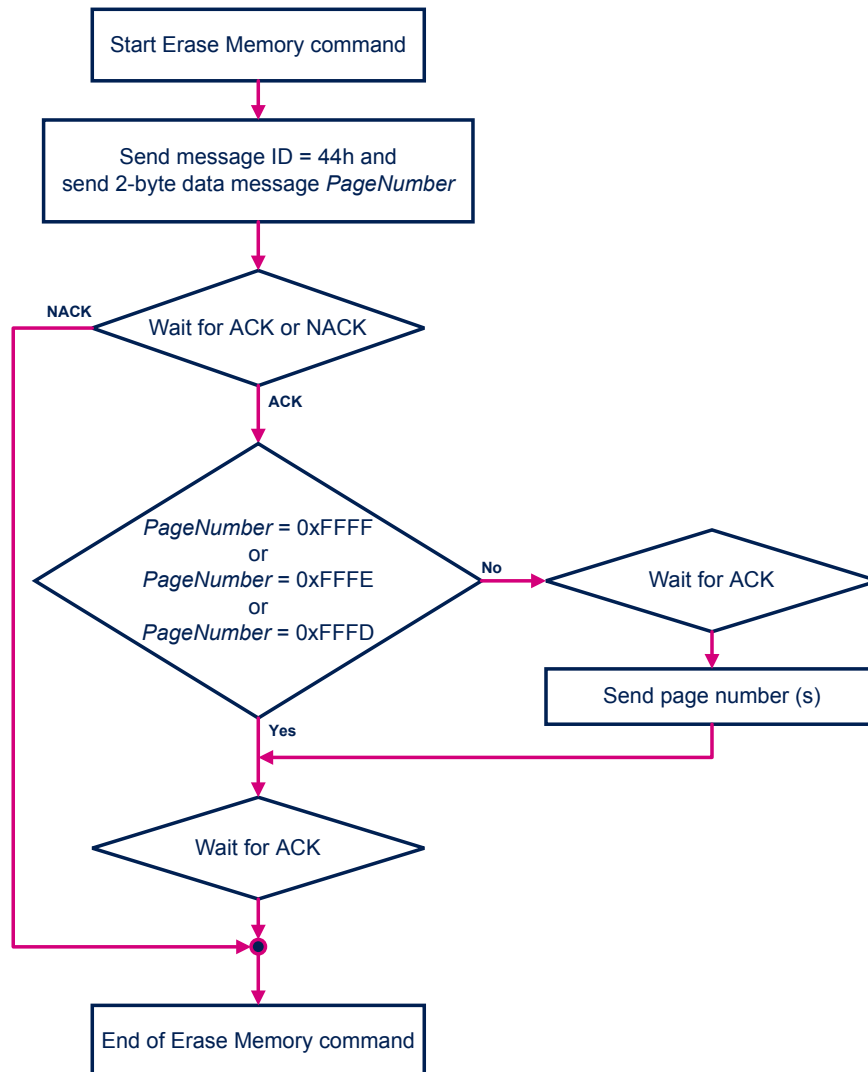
Start Erase Memory command

Send message ID = 44h and send 2-byte data message *PageNumber*

NACK

Wait for ACK or NACK

ACK

*PageNumber* = 0xFFFF
or
*PageNumber* = 0xFFFE
or
*PageNumber* = 0xFFFD

No

Wait for ACK

Send page number (s)

Yes

Wait for ACK

End of Erase Memory command